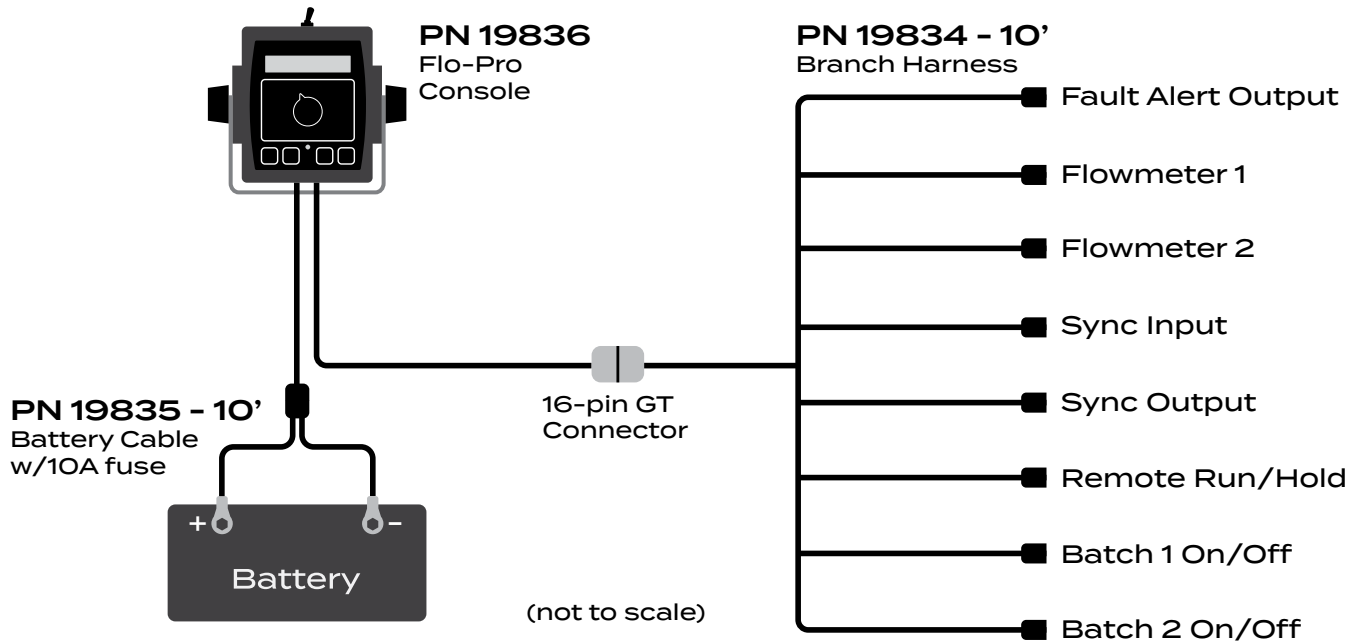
PN 19836
Flo-Pro
Console

PN 19834 - 10'
Branch Harness

Fault Alert Output

Flowmeter 1

Flowmeter 2

Sync Input

Sync Output

Remote Run/Hold

Batch 1 On/Off

Batch 2 On/Off

PN 19835 - 10'
Battery Cable
w/10A fuse

16-pin GT
Connector

+

-

Battery

(not to scale)